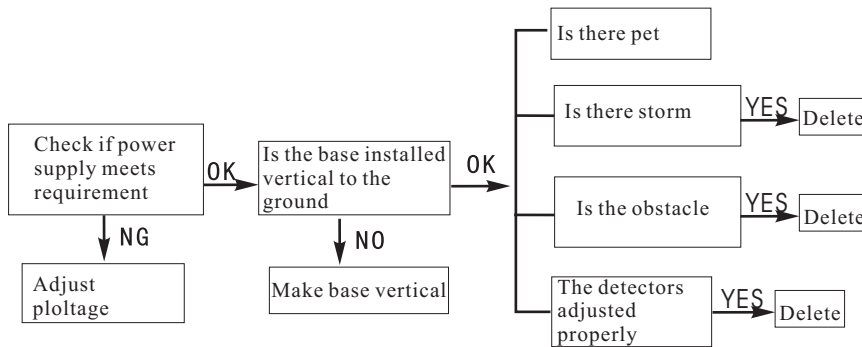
Check if power supply meets requirement

OK

Is the base installed vertical to the ground

OK

Is there pet

Is there storm

YES

Delete

Is the obstacle

YES

Delete

The detectors adjusted properly

YES

Delete

NG

Adjust ploltage

NO

Make base vertical